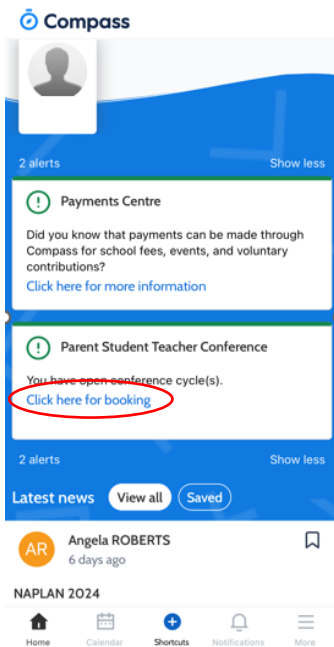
Compass

2 alerts
Show less

Payments Centre

Did you know that payments can be made through Compass for school fees, events, and voluntary contributions?

Click here for more information

Parent Student Teacher Conference

You have open conference cycle(s).

Click here for booking

2 alerts
Show less

Latest news
View all
Saved

AR
Angela ROBERTS
6 days ago

NAPLAN 2024

Home
Calendar
Shortcuts
Notifications
More